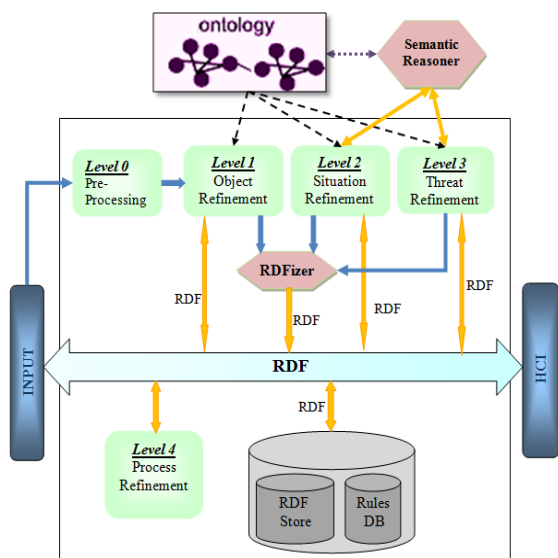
ontology

Semantic Reasoner

Level 0
Pre-Processing

Level 1
Object Refinement

Level 2
Situation Refinement

Level 3
Threat Refinement

RDFizer

RDF

RDF

RDF

RDF

INPUT

RDF

HCI

RDF

Level 4
Process Refinement

RDF Store

Rules DB